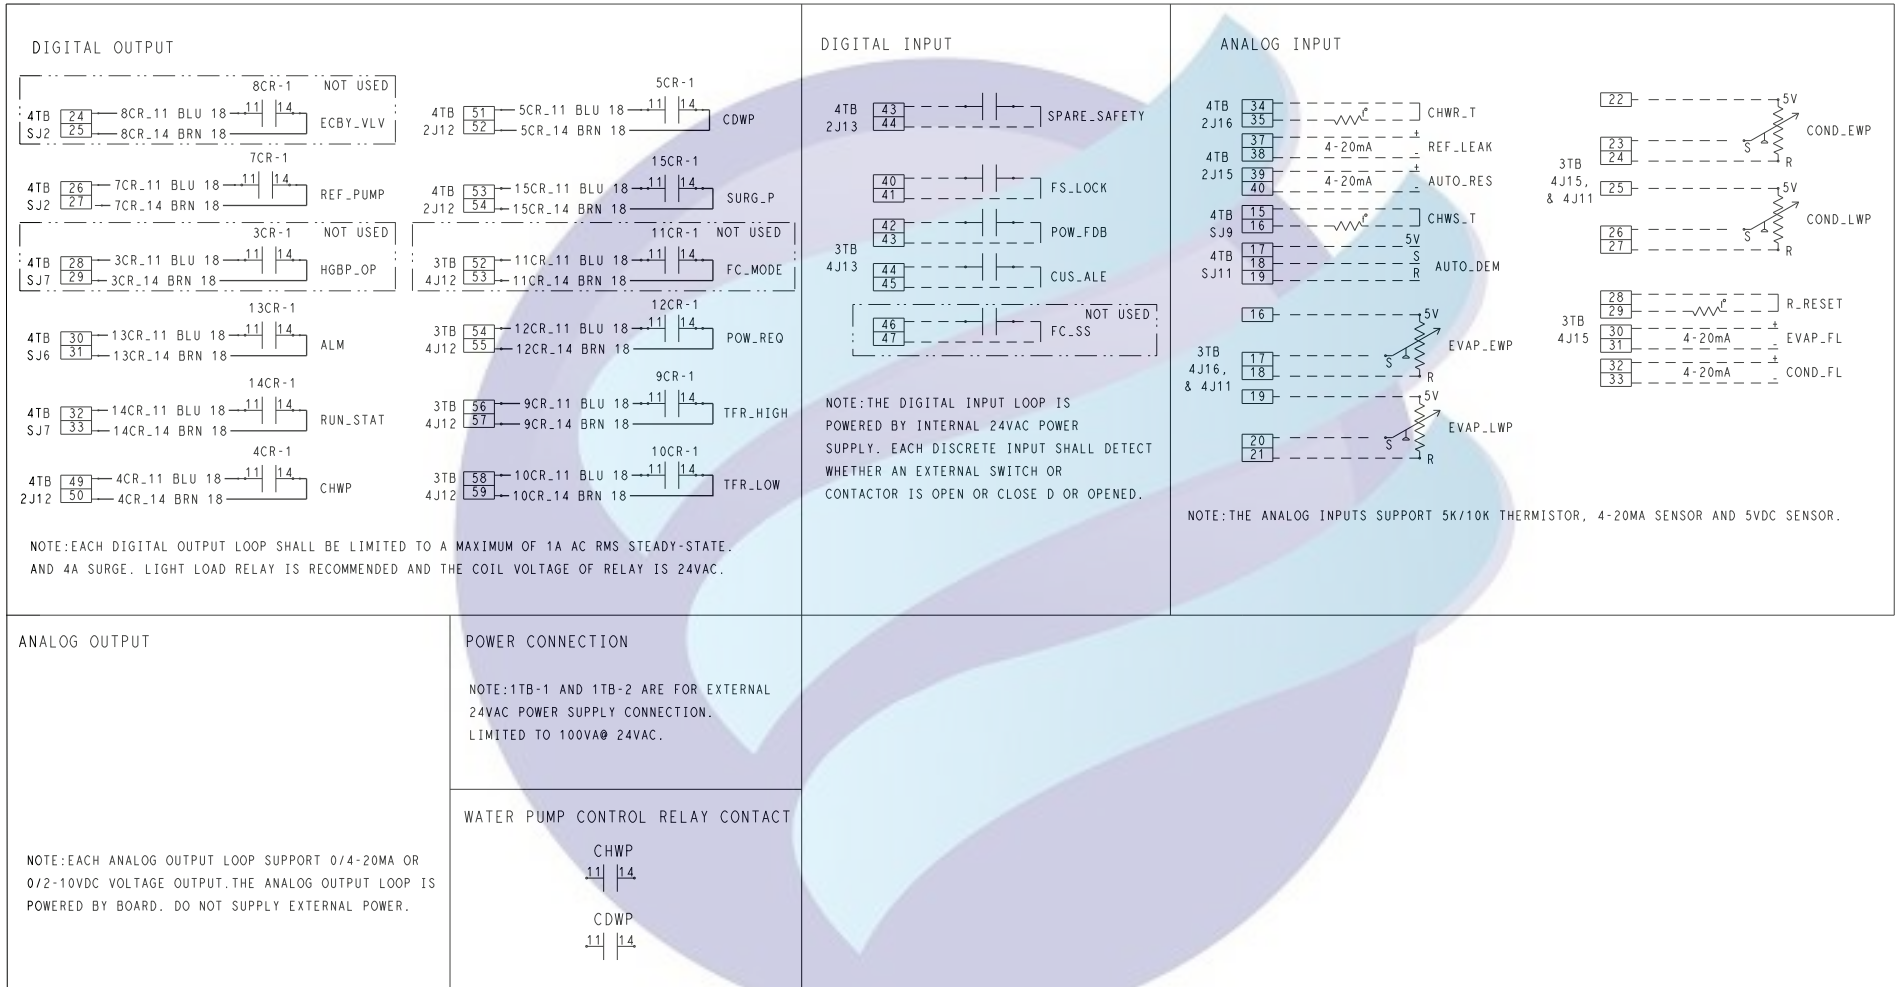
DIGITAL OUTPUT

8CR-1 NOT USED
4TB SJ2 24 25 8CR_11 BLU 18 11 14 8CR_14 BRN 18 ECBY_VLV

7CR-1
4TB SJ2 26 27 7CR_11 BLU 18 11 14 7CR_14 BRN 18 REF_PUMP

3CR-1 NOT USED
4TB SJ7 28 29 3CR_11 BLU 18 11 14 3CR_14 BRN 18 HGBP_OP

13CR-1
4TB SJ6 30 31 13CR_11 BLU 18 11 14 13CR_14 BRN 18 ALM

14CR-1
4TB SJ7 32 33 14CR_11 BLU 18 11 14 14CR_14 BRN 18 RUN_STAT

4CR-1
4TB 2J12 49 50 4CR_11 BLU 18 11 14 4CR_14 BRN 18 CHWP

5CR-1
4TB 2J12 51 52 5CR_11 BLU 18 11 14 5CR_14 BRN 18 CDWP

15CR-1
4TB 2J12 53 54 15CR_11 BLU 18 11 14 15CR_14 BRN 18 SURG_P

11CR-1 NOT USED
3TB 4J12 52 53 11CR_11 BLU 18 11 14 11CR_14 BRN 18 FC_MODE

12CR-1
3TB 4J12 54 55 12CR_11 BLU 18 11 14 12CR_14 BRN 18 POW_REQ

9CR-1
3TB 4J12 56 57 9CR_11 BLU 18 11 14 9CR_14 BRN 18 TFR_HIGH

10CR-1
3TB 4J12 58 59 10CR_11 BLU 18 11 14 10CR_14 BRN 18 TFR_LOW

NOTE:EACH DIGITAL OUTPUT LOOP SHALL BE LIMITED TO A MAXIMUM OF 1A AC RMS STEADY-STATE. AND 4A SURGE. LIGHT LOAD RELAY IS RECOMMENDED AND THE COIL VOLTAGE OF RELAY IS 24VAC.

DIGITAL INPUT

4TB 2J13 43 44 SPARE_SAFETY
40 41 FS_LOCK
42 43 POW_FDB
3TB 4J13 44 45 CUS_ALE
NOT USED 46 47 FC_SS

NOTE:THE DIGITAL INPUT LOOP IS POWERED BY INTERNAL 24VAC POWER SUPPLY. EACH DISCRETE INPUT SHALL DETECT WHETHER AN EXTERNAL SWITCH OR CONTACTOR IS OPEN OR CLOSE D OR OPENED.

ANALOG INPUT

4TB 2J16 34 35 CHWR_T
4TB 2J15 37 38 4-20mA + - REF_LEAK
39 40 4-20mA + - AUTO_RES
4TB SJ9 15 16 CHWS_T
4TB SJ11 17 18 19 5V S R AUTO_DEM
16 5V
3TB 4J16, & 4J11 17 18 S R EVAP_EWP
19 5V
20 21 S R EVAP_LWP

22 5V
3TB 4J15, & 4J11 23 24 S R COND_EWP
25 5V
26 27 S R COND_LWP

3TB 4J15 28 29 R_RESET
30 31 4-20mA + - EVAP_FL
32 33 4-20mA + - COND_FL

NOTE:THE ANALOG INPUTS SUPPORT 5K/10K THERMISTOR, 4-20MA SENSOR AND 5VDC SENSOR.

ANALOG OUTPUT

NOTE:EACH ANALOG OUTPUT LOOP SUPPORT 0/4-20MA OR 0/2-10VDC VOLTAGE OUTPUT.THE ANALOG OUTPUT LOOP IS POWERED BY BOARD. DO NOT SUPPLY EXTERNAL POWER.

POWER CONNECTION

NOTE:1TB-1 AND 1TB-2 ARE FOR EXTERNAL 24VAC POWER SUPPLY CONNECTION. LIMITED TO 100VA@ 24VAC.

WATER PUMP CONTROL RELAY CONTACT

CHWP
11 14

CDWP
11 14